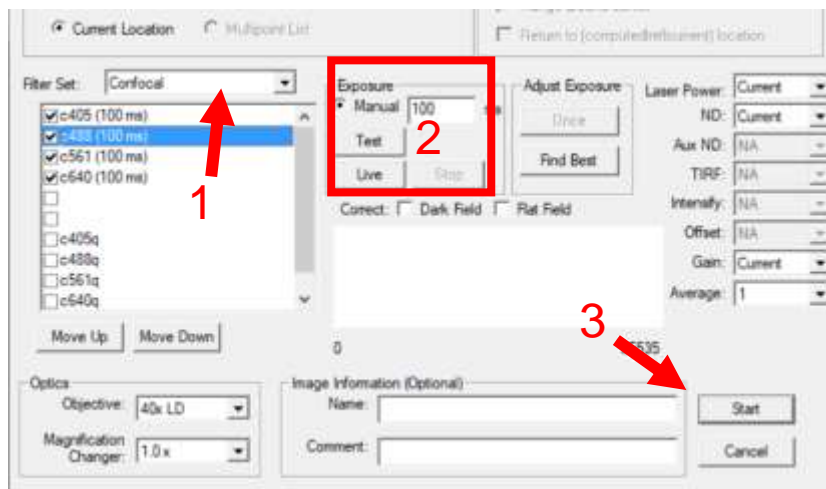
Current Location
Multipoint List
Return to [computed/instrument] location

Filter Set: Confocal

c405 (100 ms)
c488 (100 ms)
c561 (100 ms)
c640 (100 ms)
c405q
c488q
c561q
c640q

1

Move Up
Move Down

Exposure
Manual 100 ms
Test
Live
Stop

2

Adjust Exposure
Once
Find Best

Correct: Dark Field Flat Field

0
65535

Laser Power: Current
ND: Current
Aux ND: NA
TIRF: NA
Intensity: NA
Offset: NA
Gain: Current
Average: 1

3

Optics
Objective: 40x LD
Magnification Changer: 1.0 x

Image Information (Optional)
Name:
Comment:

Start
Cancel